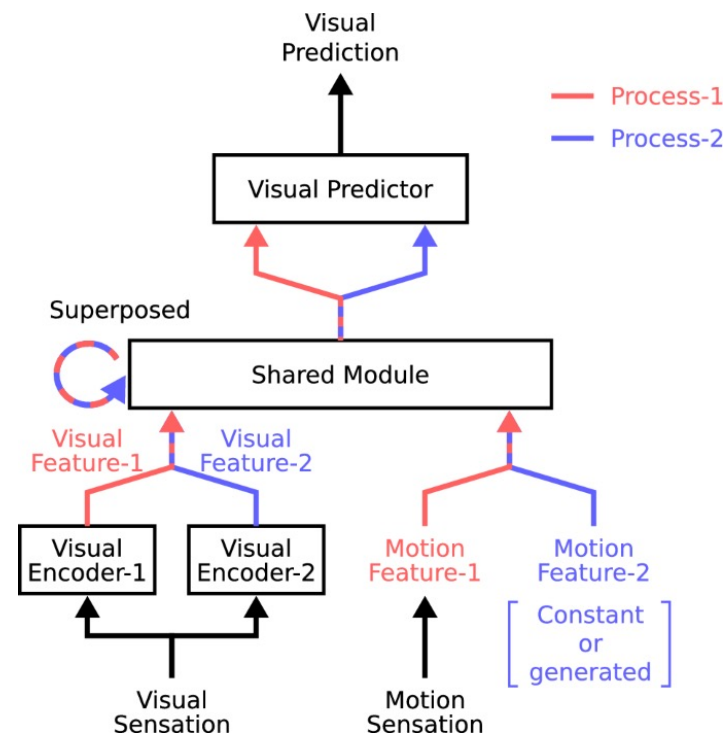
Visual Prediction

Process-1

Process-2

Visual Predictor

Superposed

Shared Module

Visual Feature-1

Visual Feature-2

Visual Encoder-1

Visual Encoder-2

Motion Feature-1

Motion Feature-2

Constant or generated

Visual Sensation

Motion Sensation